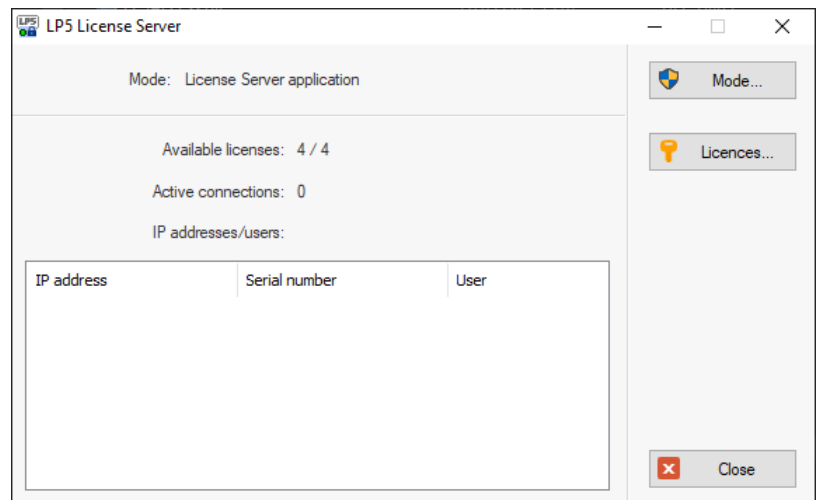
LP5 License Server

Mode: License Server application

Available licenses: 4 / 4

Active connections: 0

IP addresses/users:

| IP address | Serial number | User |
|---|---|---|

Mode...

Licences...

Close